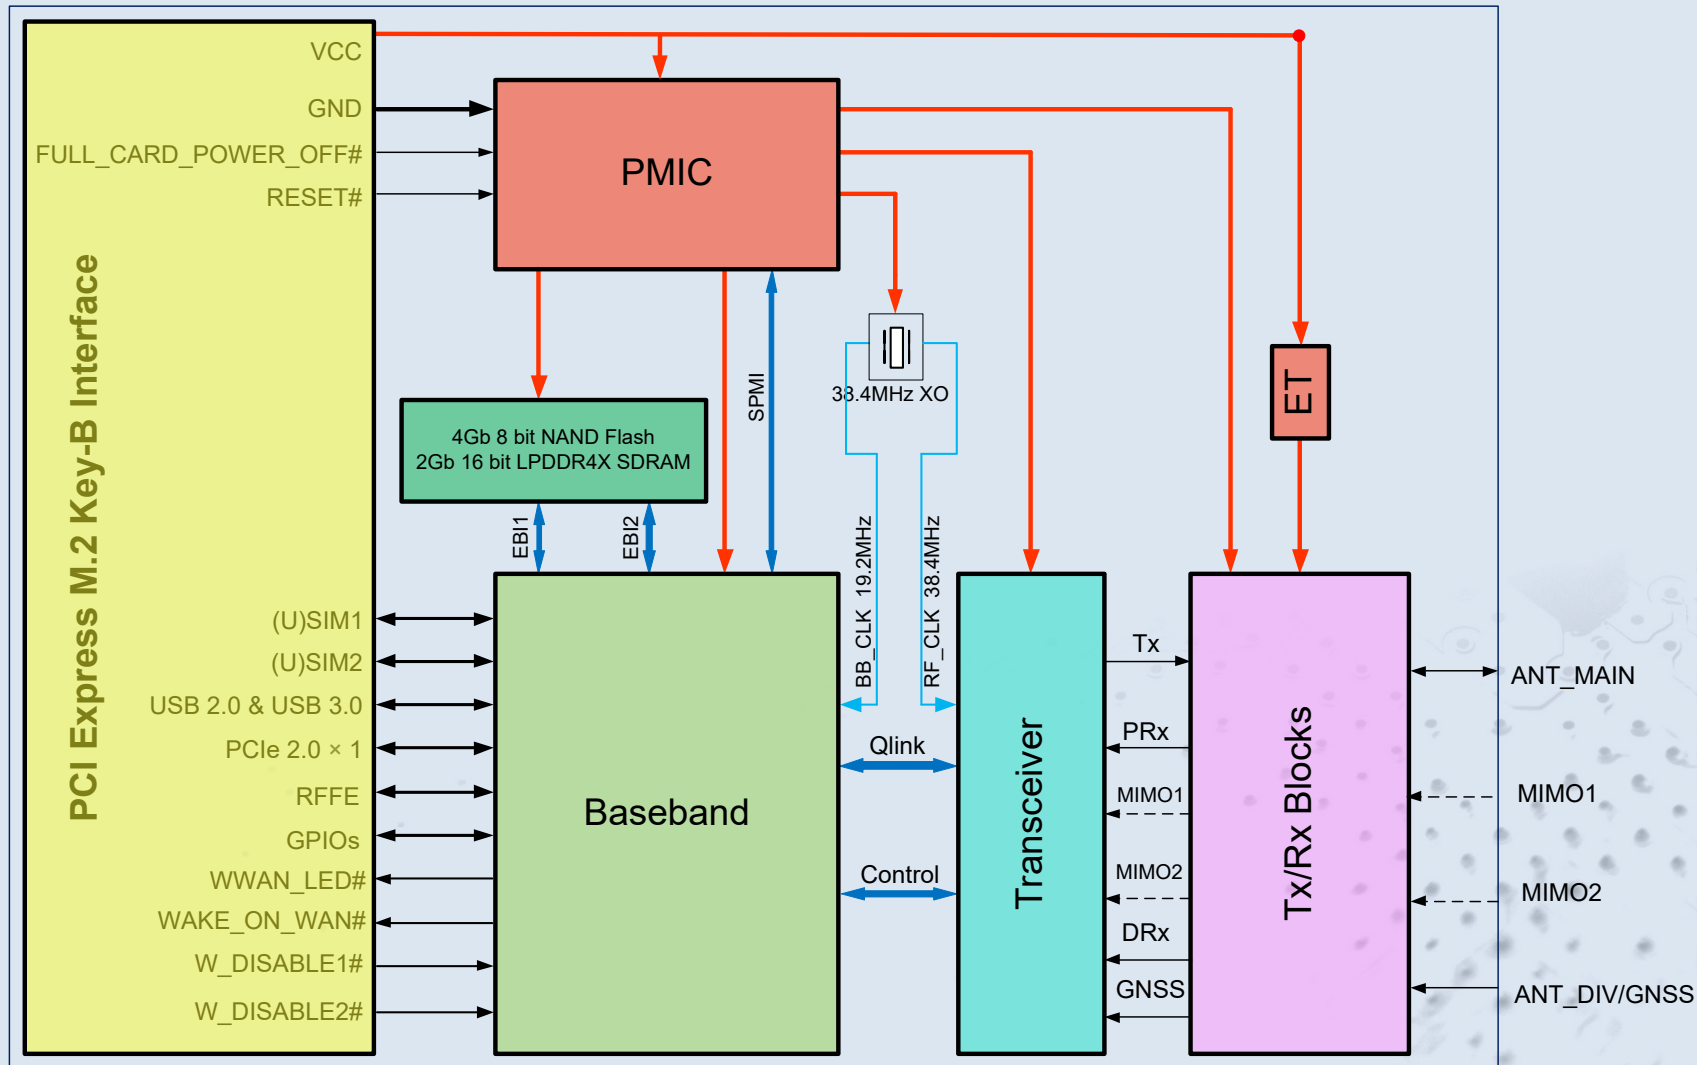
PCI Express M.2 Key-B Interface

VCC
GND
FULL_CARD_POWER_OFF#
RESET#
(U)SIM1
(U)SIM2
USB 2.0 & USB 3.0
PCIe 2.0 × 1
RFFE
GPIOs
WWAN_LED#
WAKE_ON_WAN#
W_DISABLE1#
W_DISABLE2#

PMIC

4Gb 8 bit NAND Flash
2Gb 16 bit LPDDR4X SDRAM

EBI1
EBI2
SPMI

38.4MHz XO

BB_CLK 19.2MHz
RF_CLK 38.4MHz

ET

Baseband

Qlink
Control

Transceiver

Tx
PRx
MIMO1
MIMO2
DRx
GNSS

Tx/Rx Blocks

ANT_MAIN
MIMO1
MIMO2
ANT_DIV/GNSS